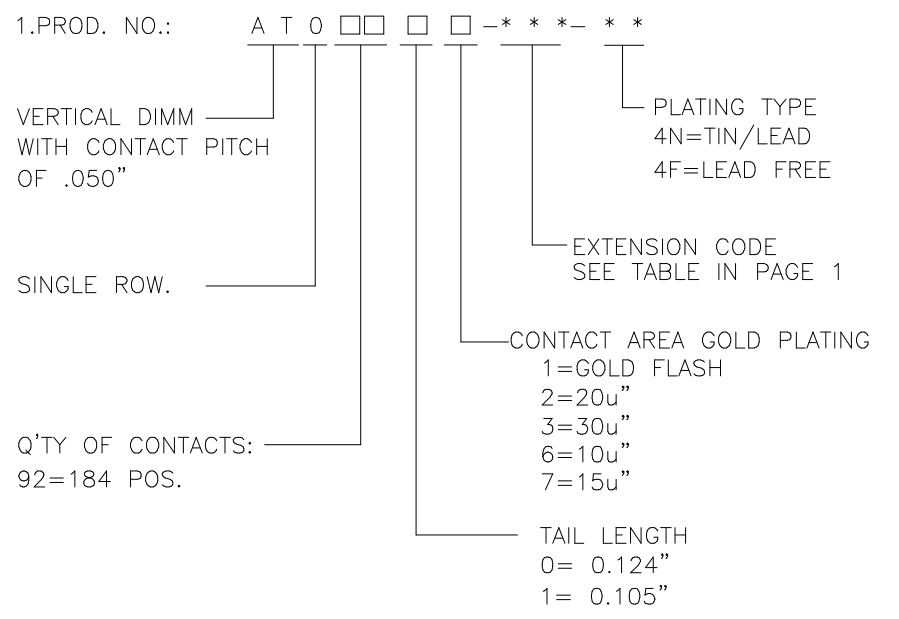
1.PROD. NO.: A T 0 □□ □ □ –* * *– * *

VERTICAL DIMM WITH CONTACT PITCH OF .050"

SINGLE ROW.

Q'TY OF CONTACTS: 92=184 POS.

PLATING TYPE
4N=TIN/LEAD
4F=LEAD FREE

EXTENSION CODE
SEE TABLE IN PAGE 1

CONTACT AREA GOLD PLATING
1=GOLD FLASH
2=20u"
3=30u"
6=10u"
7=15u"

TAIL LENGTH
0= 0.124"
1= 0.105"